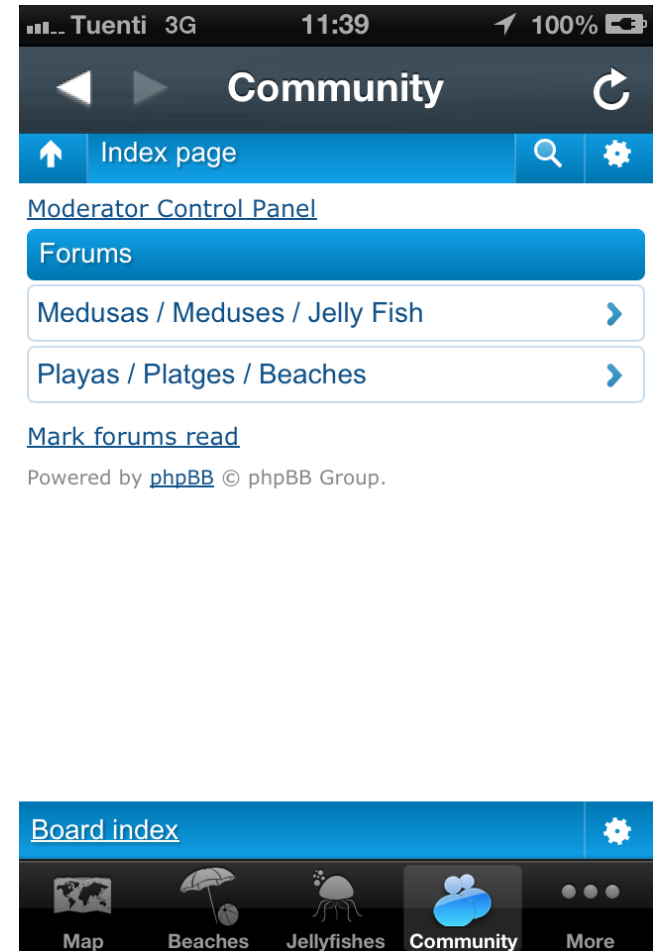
Tuenti 3G 11:39 100%

Community

Index page

Moderator Control Panel

Forums

Medusas / Meduses / Jelly Fish

Playas / Platges / Beaches

Mark forums read

Powered by phpBB © phpBB Group.

Board index

Map Beaches Jellyfishes Community More